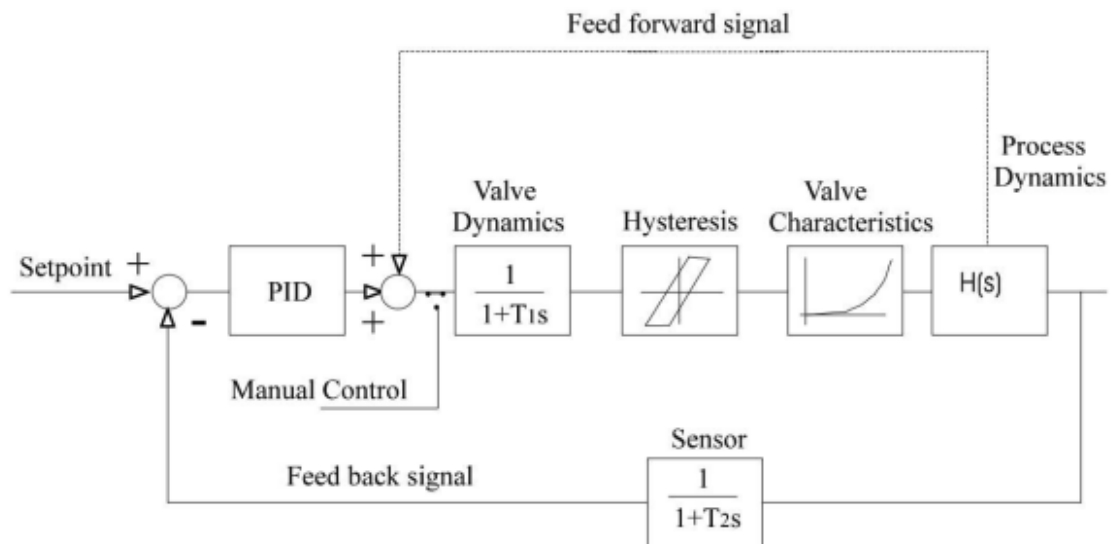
Feed forward signal

Process Dynamics

Valve Dynamics

Hysteresis

Valve Characteristics

Setpoint +

PID

+

+

-

$\frac{1}{1+T_1s}$

H(s)

Manual Control

Sensor

Feed back signal

$\frac{1}{1+T_2s}$